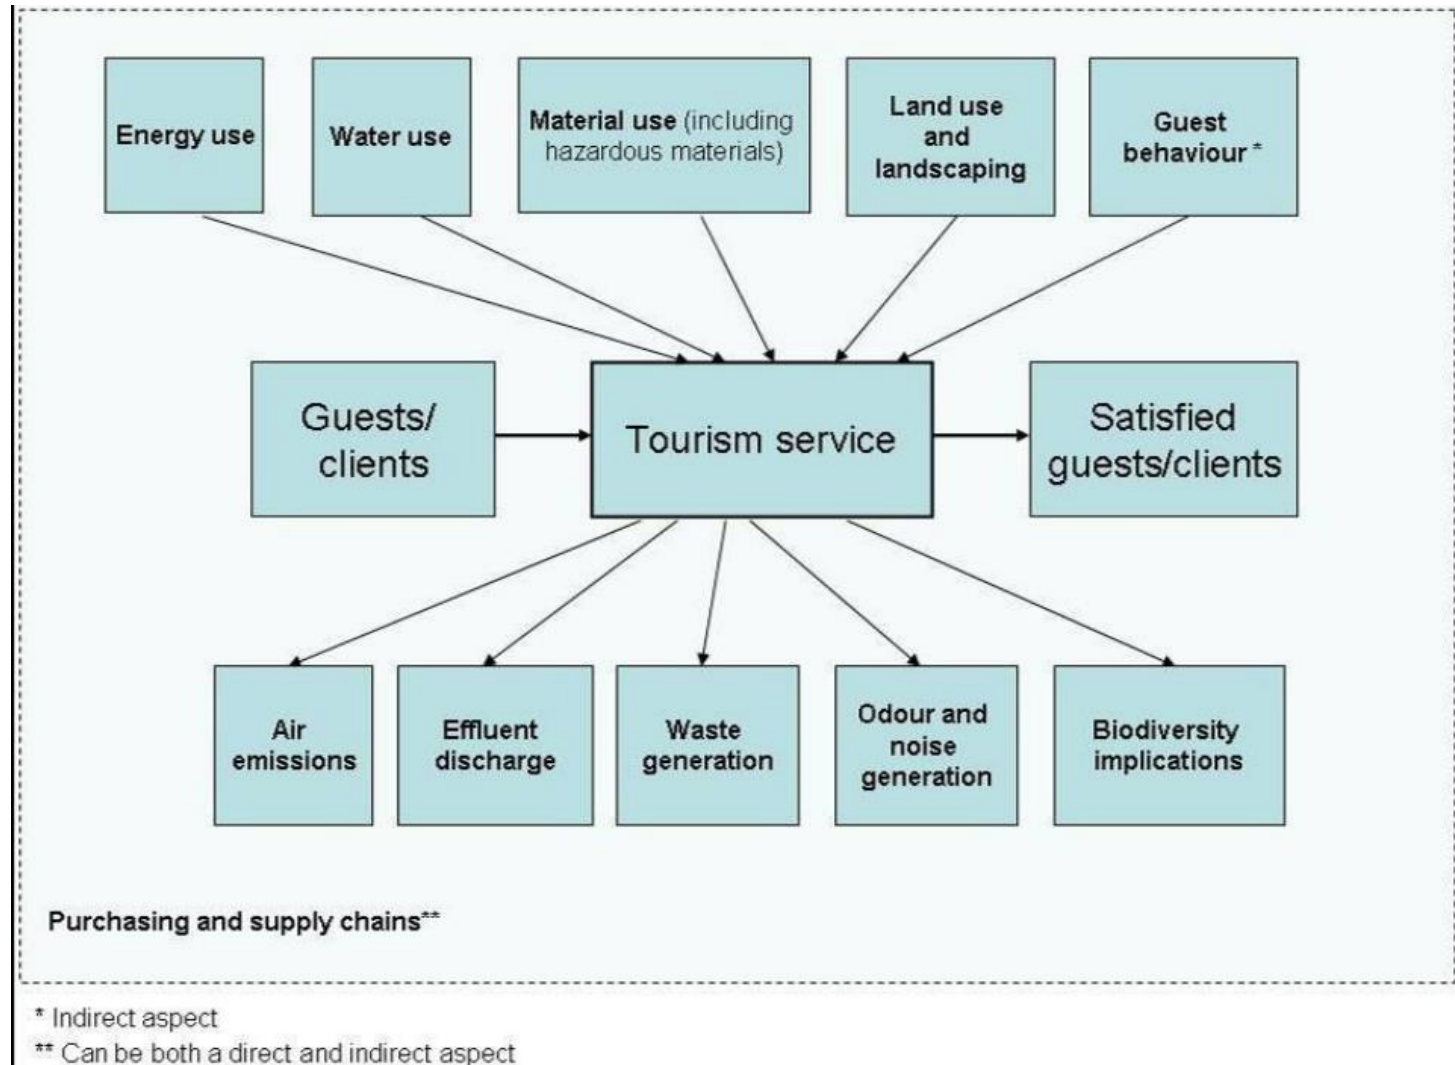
Energy use

Water use

Material use (including hazardous materials)

Land use and landscaping

Guest behaviour *

Guests/ clients

Tourism service

Satisfied guests/clients

Air emissions

Effluent discharge

Waste generation

Odour and noise generation

Biodiversity implications

Purchasing and supply chains**

* Indirect aspect
** Can be both a direct and indirect aspect